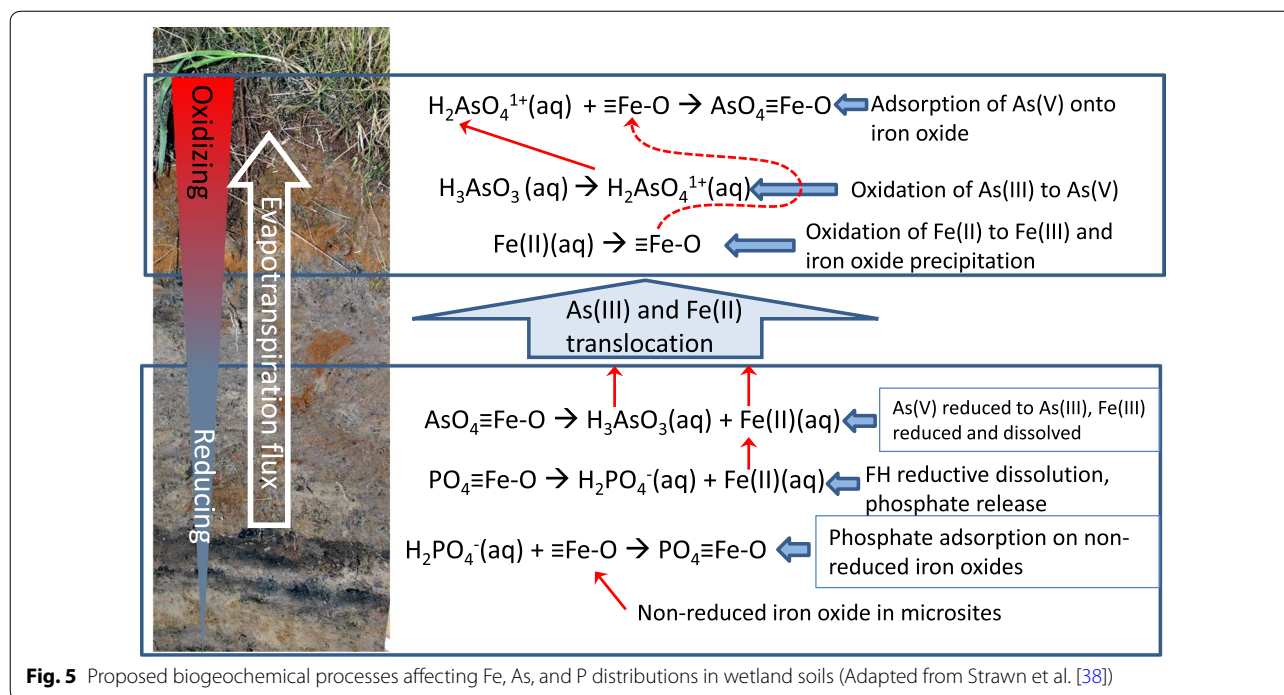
Oxidizing

Evapotranspiration flux

Reducing

$H_2AsO_4^{1+}(aq)$ + ≡Fe-O → $AsO_4$≡Fe-O Adsorption of As(V) onto iron oxide

$H_3AsO_3$ (aq) → $H_2AsO_4^{1+}(aq)$ Oxidation of As(III) to As(V)

Fe(II)(aq) → ≡Fe-O Oxidation of Fe(II) to Fe(III) and iron oxide precipitation

As(III) and Fe(II) translocation

$AsO_4$≡Fe-O → $H_3AsO_3$(aq) + Fe(II)(aq) As(V) reduced to As(III), Fe(III) reduced and dissolved

$PO_4$≡Fe-O → $H_2PO_4^-$(aq) + Fe(II)(aq) FH reductive dissolution, phosphate release

$H_2PO_4^-$(aq) + ≡Fe-O → $PO_4$≡Fe-O Phosphate adsorption on non-reduced iron oxides

Non-reduced iron oxide in microsites

**Fig. 5** Proposed biogeochemical processes affecting Fe, As, and P distributions in wetland soils (Adapted from Strawn et al. [38])